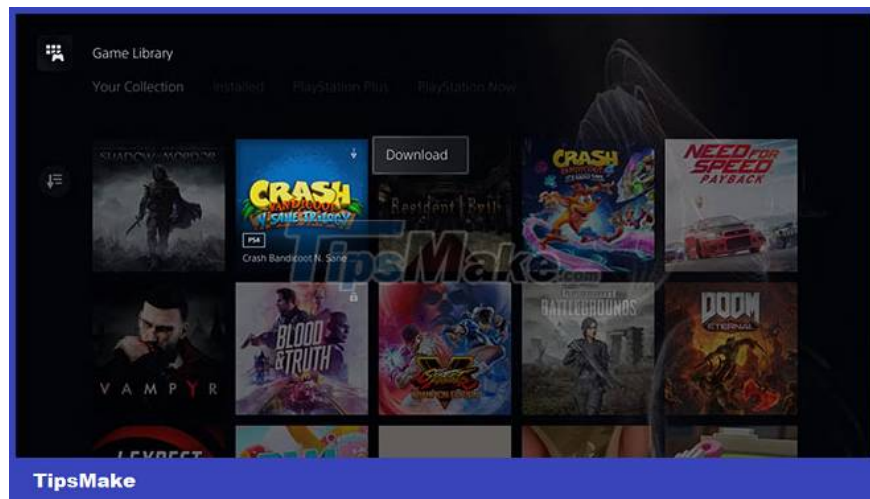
Game Library

Your Collection Installed PlayStation Plus PlayStation Now

Download

SHADOW OF MORDOR

CRASH BANDICOOT N. SANE TRILOGY

PS4

Crash Bandicoot N. Sane

Resident Evil

CRASH BANDICOOT

NEED FOR SPEED PAYBACK

TipsMake.com

VAMPYR

BLOOD & TRUTH

STREET FIGHTER V

BATTLEGROUNDS

DOOM ETERNAL

TipsMake